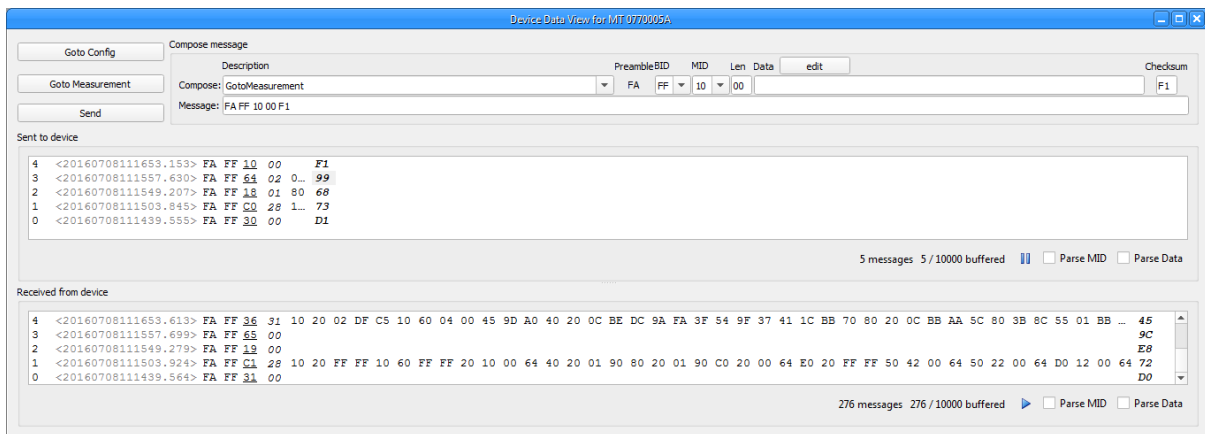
Device Data View for MT 0770005A

Goto Config

Goto Measurement

Send

Compose message

Description

Compose: GotoMeasurement

Message: FA FF 10 00 F1

Preamble BID MID Len Data edit Checksum

FA FF 10 00 F1

Sent to device

4 <20160708111653.153> FA FF 10 00 F1
3 <20160708111557.630> FA FF 64 02 0... 99
2 <20160708111549.207> FA FF 18 01 80 68
1 <20160708111503.845> FA FF C0 28 1... 73
0 <20160708111439.555> FA FF 30 00 D1

5 messages 5 / 10000 buffered Parse MID Parse Data

Received from device

4 <20160708111653.613> FA FF 36 31 10 20 02 DF C5 10 60 04 00 45 9D A0 40 20 0C BE DC 9A FA 3F 54 9F 37 41 1C BB 70 80 20 0C BB AA 5C 80 3B 8C 55 01 BB ... 45
3 <20160708111557.699> FA FF 65 00 9C
2 <20160708111549.279> FA FF 19 00 E8
1 <20160708111503.924> FA FF C1 28 10 20 FF FF 10 60 FF FF 20 10 00 64 40 20 01 90 80 20 01 90 C0 20 00 64 E0 20 FF FF 50 42 00 64 50 22 00 64 D0 12 00 64 72
0 <20160708111439.564> FA FF 31 00 D0

276 messages 276 / 10000 buffered Parse MID Parse Data